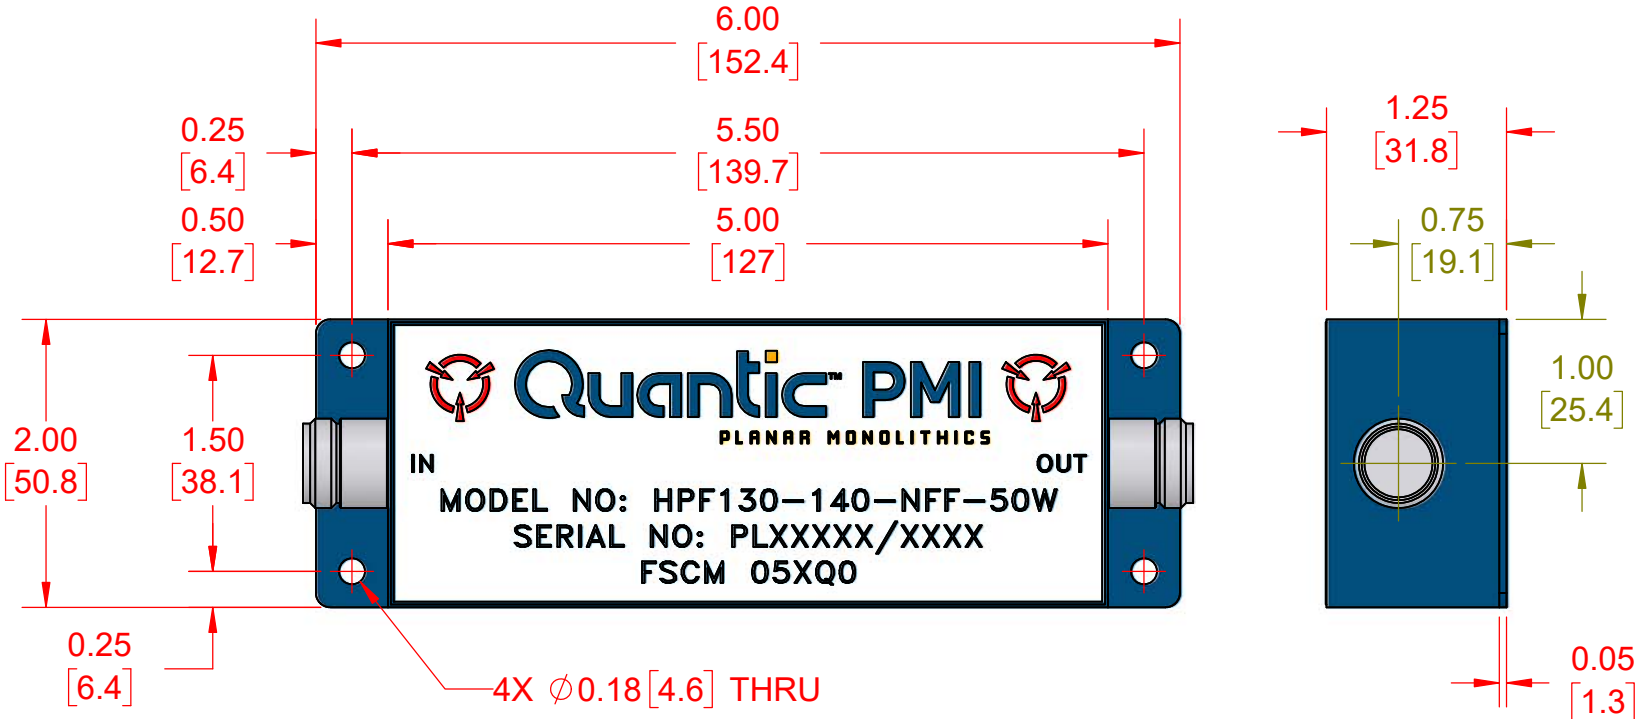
6.00
[152.4]

0.25
[6.4]

5.50
[139.7]

0.50
[12.7]

5.00
[127]

1.25
[31.8]

0.75
[19.1]

Quantic™ PMI
PLANAR MONOLITHICS

IN

OUT

MODEL NO: HPF130–140–NFF–50W
SERIAL NO: PLXXXXX/XXXX
FSCM 05XQ0

2.00
[50.8]

1.50
[38.1]

1.00
[25.4]

0.25
[6.4]

4X $\varnothing$0.18 [4.6] THRU

0.05
[1.3]